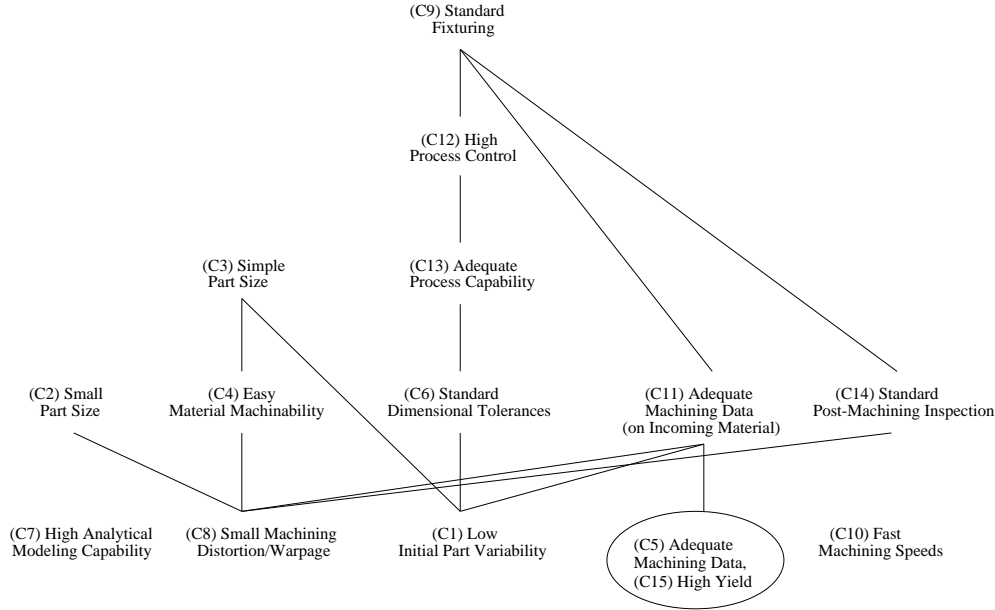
(C9) Standard Fixturing

(C12) High Process Control

(C3) Simple Part Size

(C13) Adequate Process Capability

(C2) Small Part Size

(C4) Easy Material Machinability

(C6) Standard Dimensional Tolerances

(C11) Adequate Machining Data (on Incoming Material)

(C14) Standard Post-Machining Inspection

(C7) High Analytical Modeling Capability

(C8) Small Machining Distortion/Warpage

(C1) Low Initial Part Variability

(C5) Adequate Machining Data, (C15) High Yield

(C10) Fast Machining Speeds